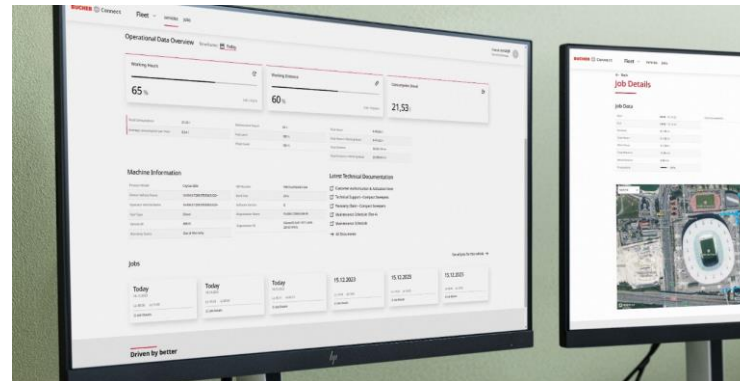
BUCHER Connect Fleet Vehicles Jobs

Operational Data Overview Yesterday Today

Working Hours

65%

Working Distance

60%

Consumption Diesel

21,53

Machine Information

Latest Technical Documentation

Customer Information & Actuation Unit

Technical Support - Compact Sweeper

Warranty Claim - Compact Sweeper

Maintenance Schedule Plan A

Maintenance Schedule

All Documents

Jobs

Today

Today

Today

15.12.2023

15.12.2023

15.12.2023

Driven by better

BUCHER Connect Fleet Vehicles Jobs

Back

Job Details

Job Data

hp